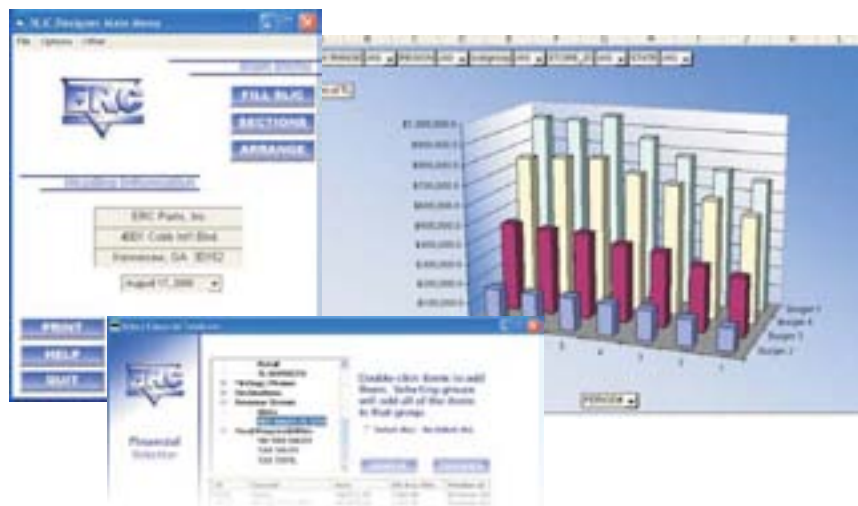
BLIC Designer Main Menu

File Options Other

ERC

FILL BL/C

SECTIONS

ARRANGE

Heading Information

ERC Parts, Inc

4001 Cobb Int'l Blvd

Kennesaw, GA 30152

August 17, 2006

PRINT

HELP

QUIT

$1,000,000.0

$900,000.0

$800,000.0

$700,000.0

$600,000.0

$500,000.0

$400,000.0

$300,000.0

$200,000.0

$100,000.0

Budget 1

Budget 4

Budget 3

Budget 2

PERIOD

ERC

Financial Selection

Double-click items to add them. Selecting groups will add all of the items in that group.

Select ALL

Un-Select ALL